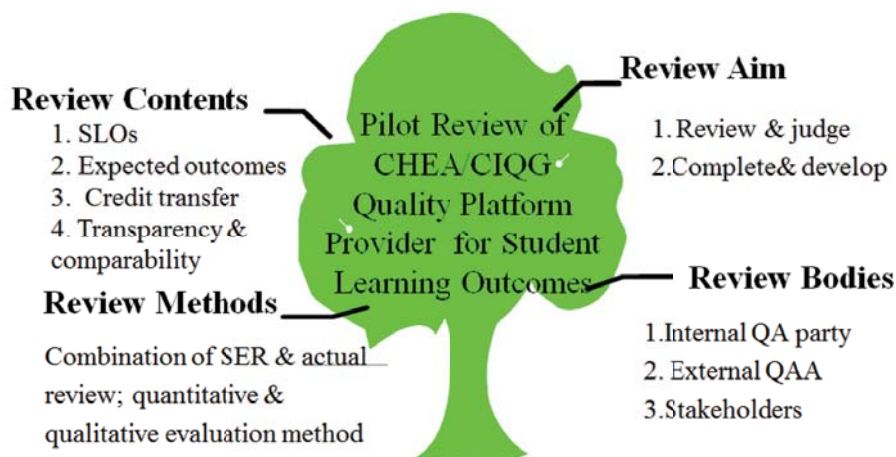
Review Contents
1. SLOs
2. Expected outcomes
3. Credit transfer
4. Transparency & comparability

Pilot Review of CHEA/CIQG Quality Platform Provider for Student Learning Outcomes

Review Aim
1. Review & judge
2. Complete& develop

Review Methods
Combination of SER & actual review; quantitative & qualitative evaluation method

Review Bodies
1. Internal QA party
2. External QAA
3. Stakeholders